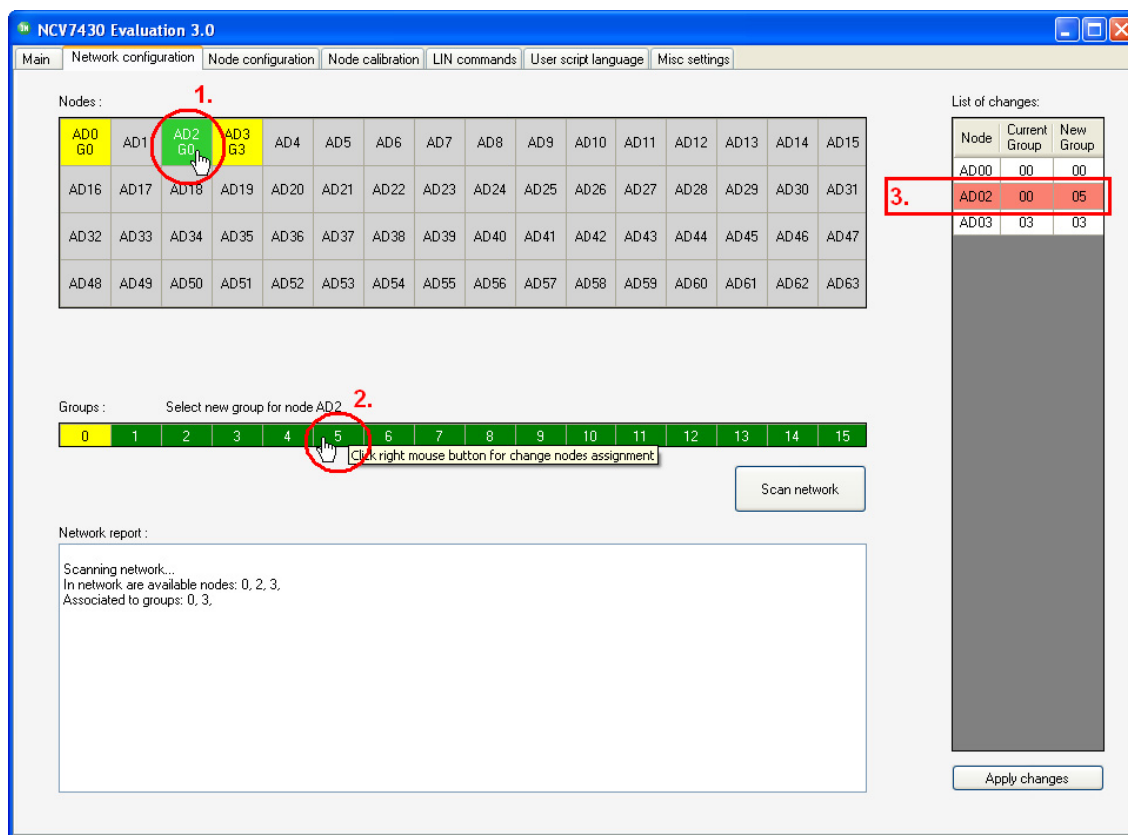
NCV7430 Evaluation 3.0

Main | Network configuration | Node configuration | Node calibration | LIN commands | User script language | Misc settings

Nodes :

1.

| AD0 G0 | AD1 | AD2 G0 | AD3 G3 | AD4 | AD5 | AD6 | AD7 | AD8 | AD9 | AD10 | AD11 | AD12 | AD13 | AD14 | AD15 |
|---|---|---|---|---|---|---|---|---|---|---|---|---|---|---|---|
| AD16 | AD17 | AD18 | AD19 | AD20 | AD21 | AD22 | AD23 | AD24 | AD25 | AD26 | AD27 | AD28 | AD29 | AD30 | AD31 |
| AD32 | AD33 | AD34 | AD35 | AD36 | AD37 | AD38 | AD39 | AD40 | AD41 | AD42 | AD43 | AD44 | AD45 | AD46 | AD47 |
| AD48 | AD49 | AD50 | AD51 | AD52 | AD53 | AD54 | AD55 | AD56 | AD57 | AD58 | AD59 | AD60 | AD61 | AD62 | AD63 |

Groups : Select new group for node AD2 2.

| 0 | 1 | 2 | 3 | 4 | 5 | 6 | 7 | 8 | 9 | 10 | 11 | 12 | 13 | 14 | 15 |
|---|---|---|---|---|---|---|---|---|---|---|---|---|---|---|---|

Click right mouse button for change nodes assignment

Scan network

Network report :

Scanning network...
In network are available nodes: 0, 2, 3,
Associated to groups: 0, 3,

List of changes:

| Node | Current Group | New Group |
|---|---|---|
| AD00 | 00 | 00 |
| AD02 | 00 | 05 |
| AD03 | 03 | 03 |

3.

Apply changes